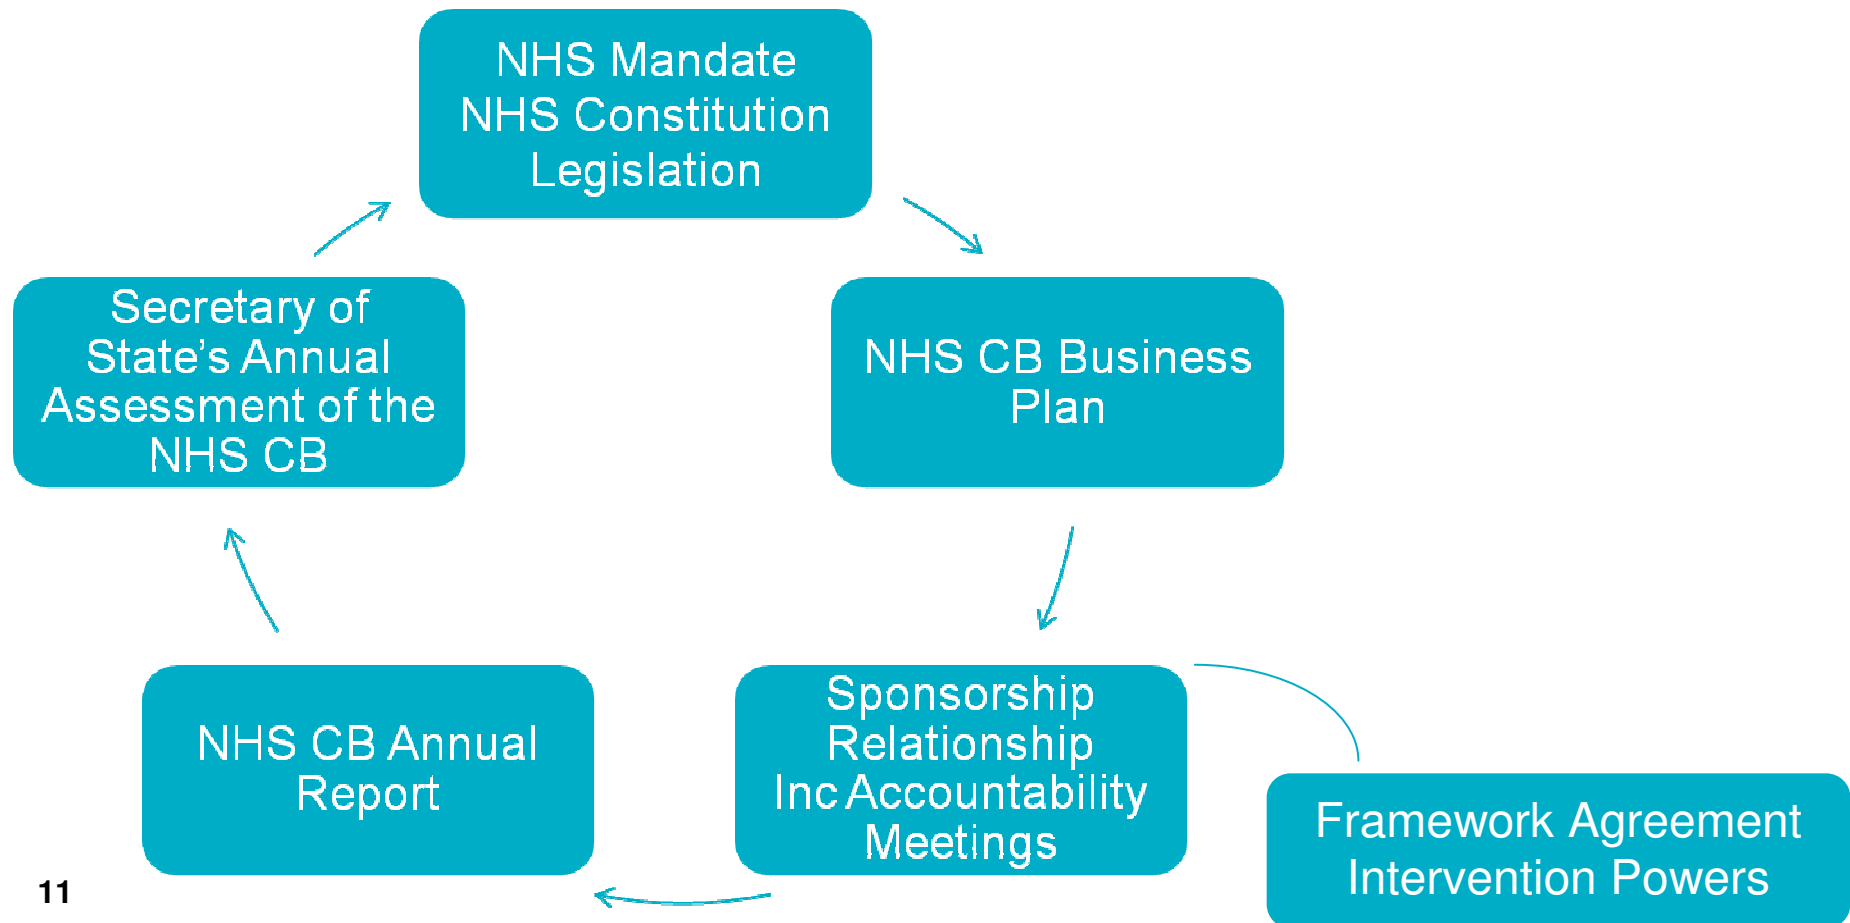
NHS Mandate
NHS Constitution
Legislation

NHS CB Business Plan

Sponsorship Relationship Inc Accountability Meetings

Framework Agreement
Intervention Powers

NHS CB Annual Report

Secretary of State's Annual Assessment of the NHS CB

11